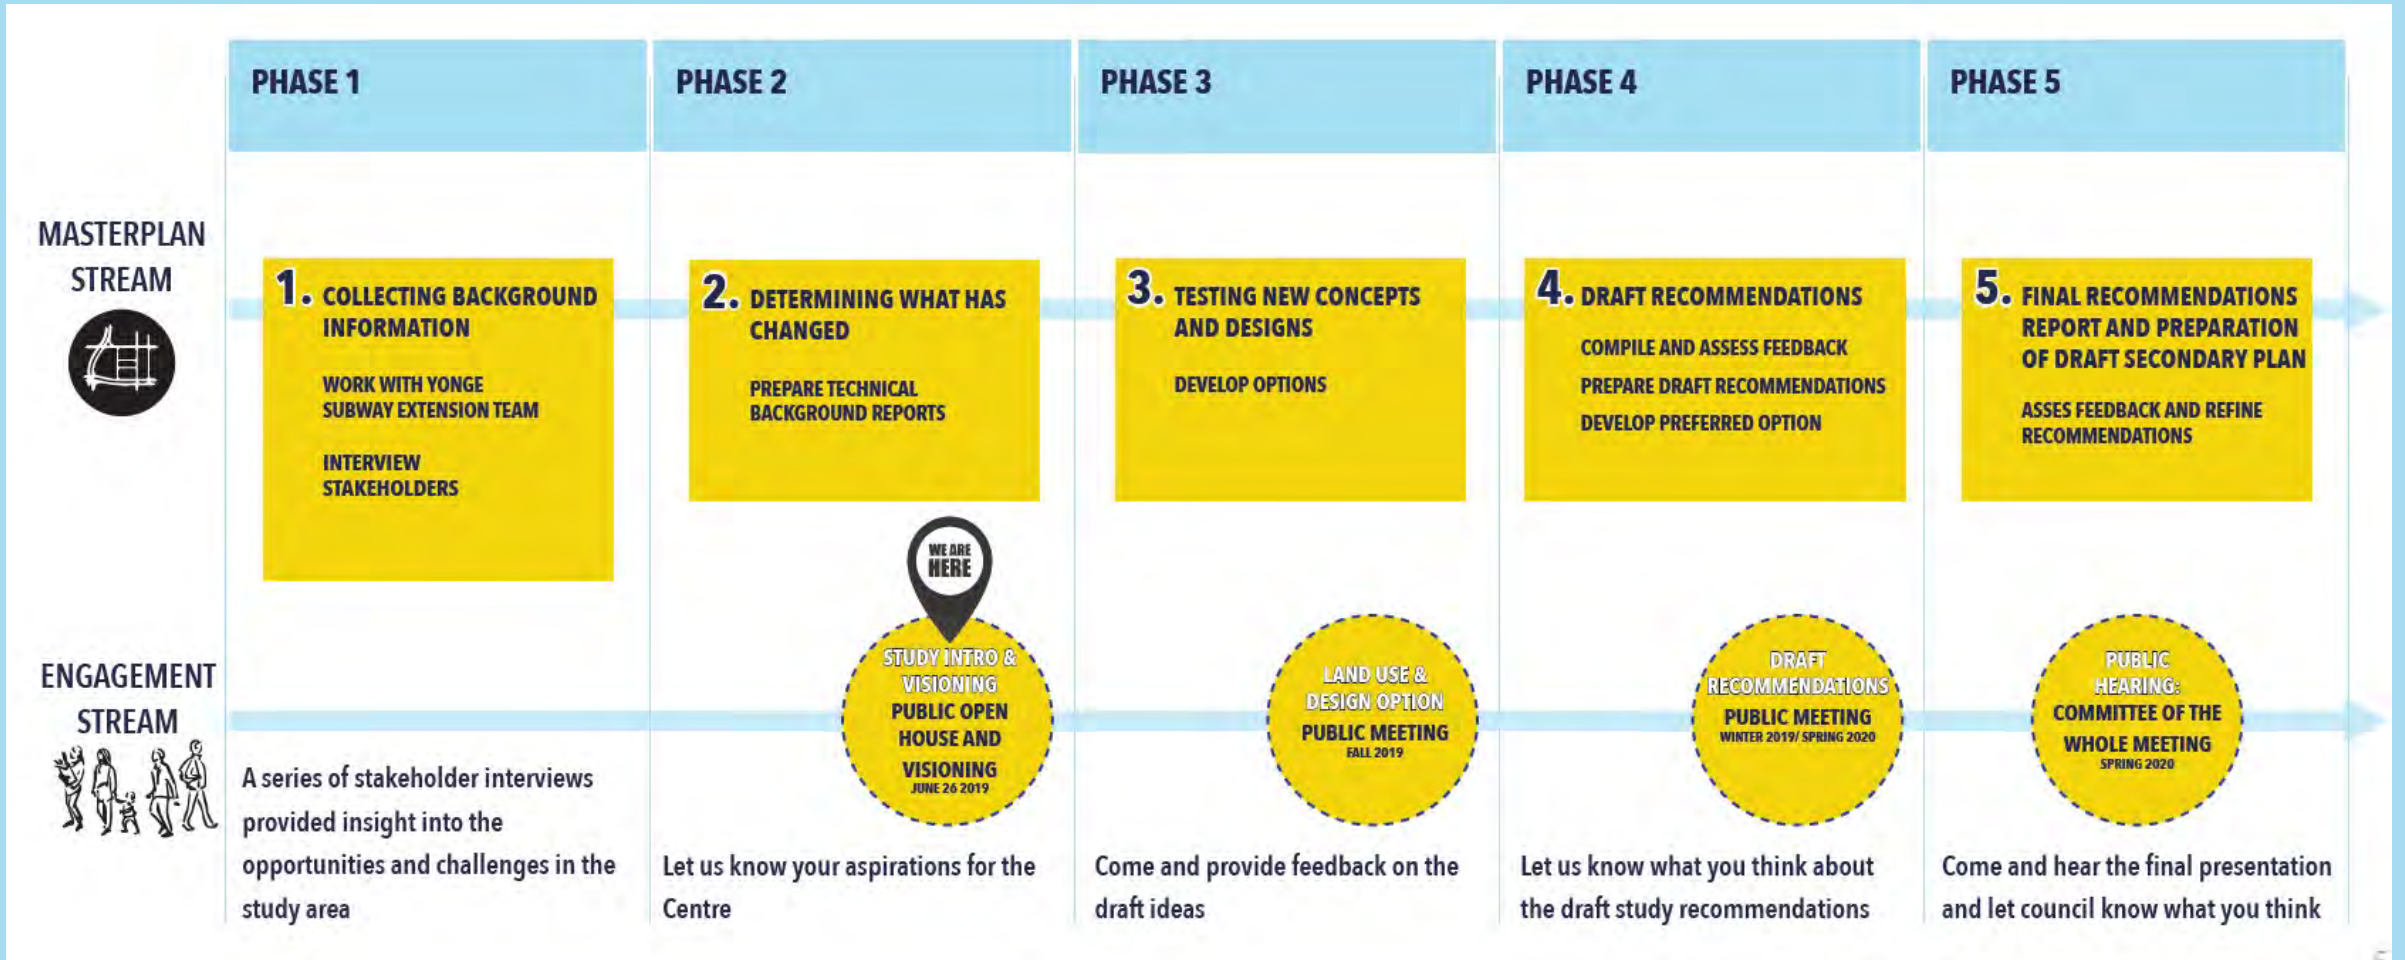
PHASE 1

PHASE 2

PHASE 3

PHASE 4

PHASE 5

MASTERPLAN STREAM

1. COLLECTING BACKGROUND INFORMATION

WORK WITH YONGE SUBWAY EXTENSION TEAM

INTERVIEW STAKEHOLDERS

2. DETERMINING WHAT HAS CHANGED

PREPARE TECHNICAL BACKGROUND REPORTS

3. TESTING NEW CONCEPTS AND DESIGNS

DEVELOP OPTIONS

4. DRAFT RECOMMENDATIONS

COMPILE AND ASSESS FEEDBACK

PREPARE DRAFT RECOMMENDATIONS

DEVELOP PREFERRED OPTION

5. FINAL RECOMMENDATIONS REPORT AND PREPARATION OF DRAFT SECONDARY PLAN

ASSES FEEDBACK AND REFINE RECOMMENDATIONS

WE ARE HERE

ENGAGEMENT STREAM

STUDY INTRO & VISIONING
PUBLIC OPEN HOUSE AND VISIONING
JUNE 26 2019

LAND USE & DESIGN OPTION
PUBLIC MEETING
FALL 2019

DRAFT RECOMMENDATIONS
PUBLIC MEETING
WINTER 2019/ SPRING 2020

PUBLIC HEARING:
COMMITTEE OF THE WHOLE MEETING
SPRING 2020

A series of stakeholder interviews provided insight into the opportunities and challenges in the study area

Let us know your aspirations for the Centre

Come and provide feedback on the draft ideas

Let us know what you think about the draft study recommendations

Come and hear the final presentation and let council know what you think